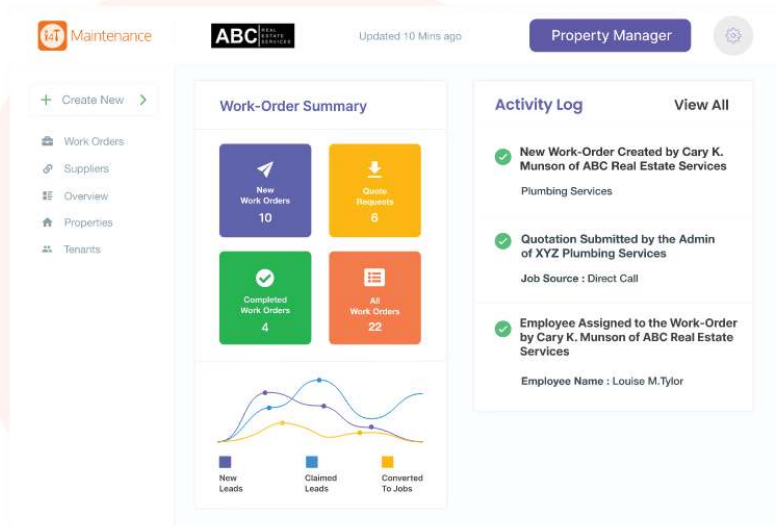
i4T Maintenance

ABC REAL ESTATE SERVICES

Updated 10 Mins ago

Property Manager

+ Create New >

Work Orders

Suppliers

Overview

Properties

Tenants

Work-Order Summary

New Work Orders 10

Quote Requests 6

Completed Work Orders 4

All Work Orders 22

New Leads

Claimed Leads

Converted To Jobs

Activity Log

View All

New Work-Order Created by Cary K. Munson of ABC Real Estate Services

Plumbing Services

Quotation Submitted by the Admin of XYZ Plumbing Services

Job Source : Direct Call

Employee Assigned to the Work-Order by Cary K. Munson of ABC Real Estate Services

Employee Name : Louise M.Tylor